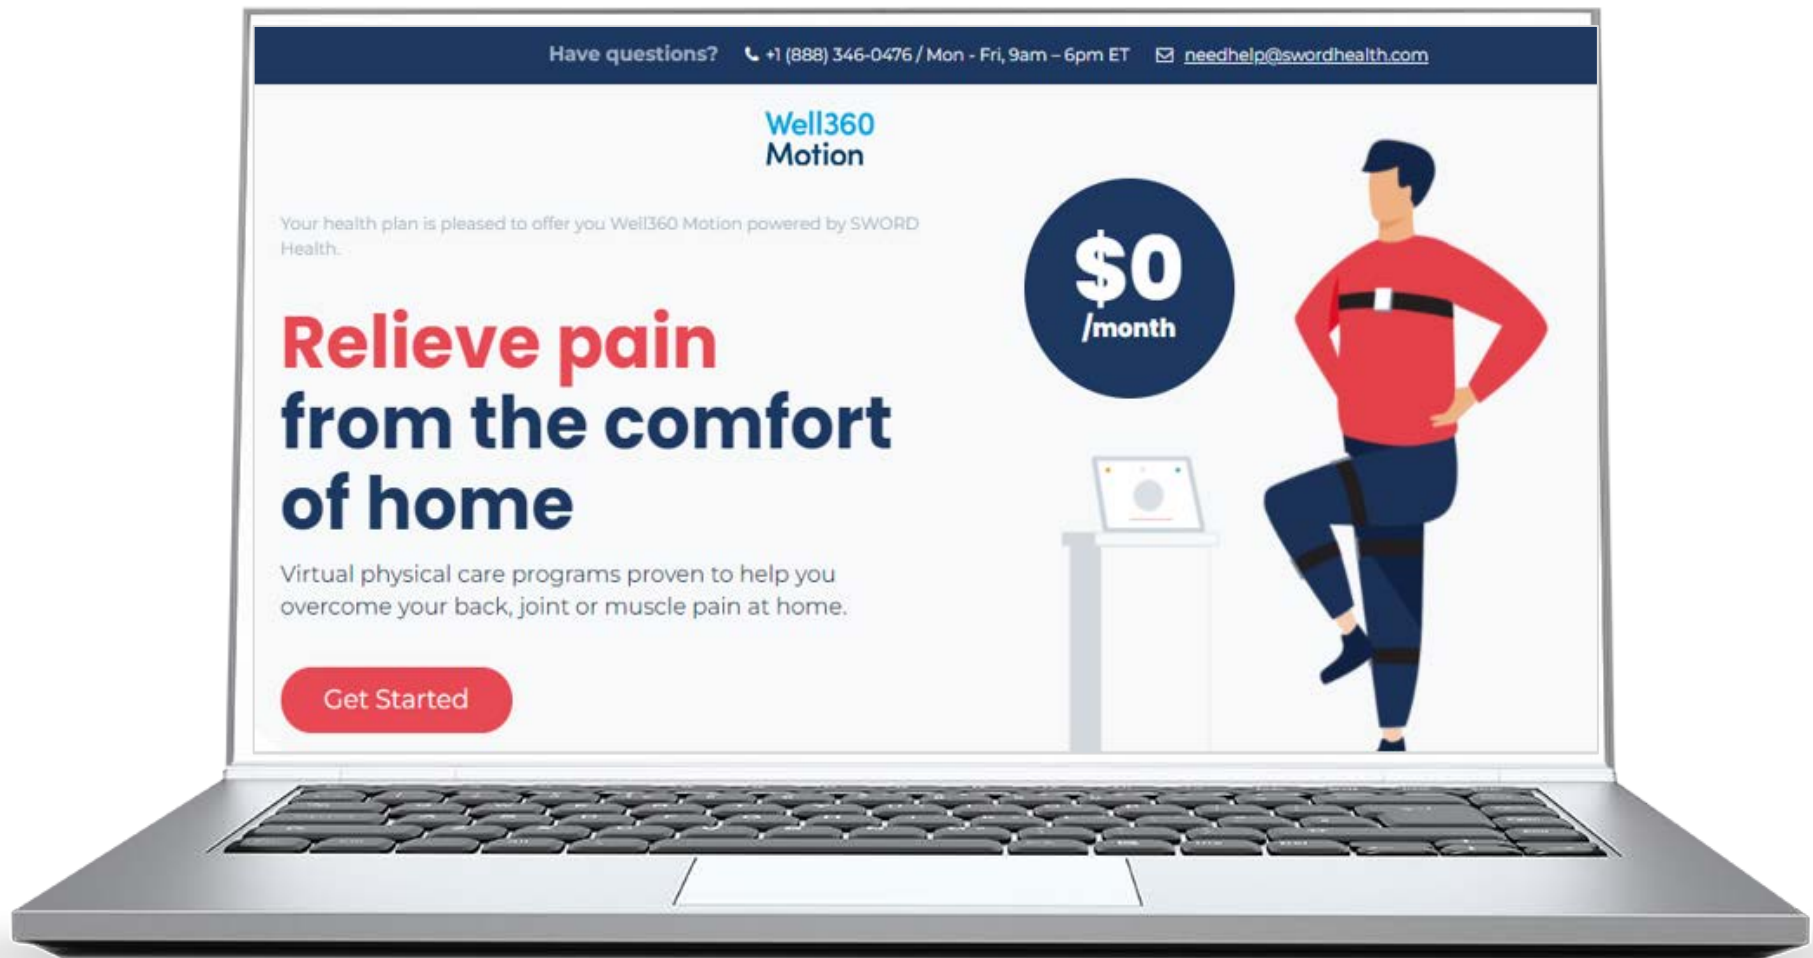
Have questions? +1 (888) 346-0476 / Mon - Fri, 9am – 6pm ET needhelp@swordhealth.com

Well360 Motion

Your health plan is pleased to offer you Well360 Motion powered by SWORD Health.

Relieve pain from the comfort of home

Virtual physical care programs proven to help you overcome your back, joint or muscle pain at home.

Get Started

$0 /month